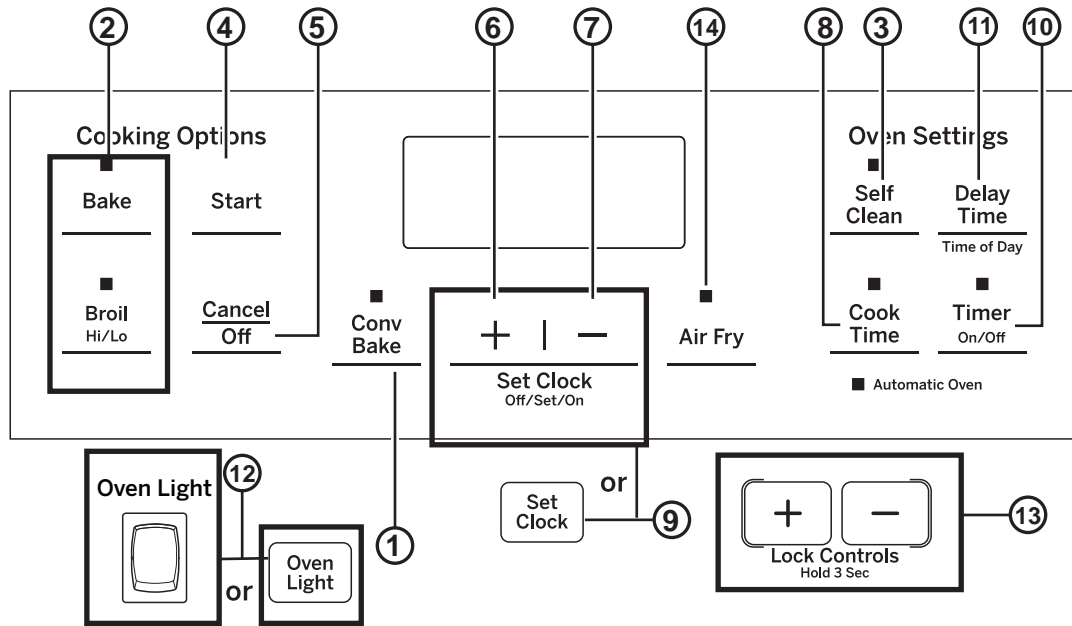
2 4 5 6 7 14 8 3 11 10

Cooking Options

Bake

Broil
Hi/Lo

Start

Cancel
Off

Conv
Bake

+ | −

Set Clock
Off/Set/On

Air Fry

Oven Settings

Self
Clean

Delay
Time
Time of Day

Cook
Time

Timer
On/Off

Automatic Oven

Oven Light

12

Oven
Light

or

1

Set
Clock

or

9

+ −

Lock Controls
Hold 3 Sec

13